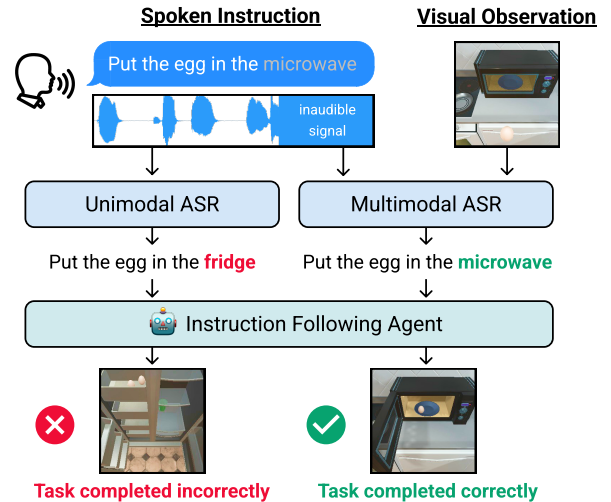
Spoken Instruction

Visual Observation

Put the egg in the microwave

inaudible signal

Unimodal ASR

Multimodal ASR

Put the egg in the fridge

Put the egg in the microwave

Instruction Following Agent

Task completed incorrectly

Task completed correctly